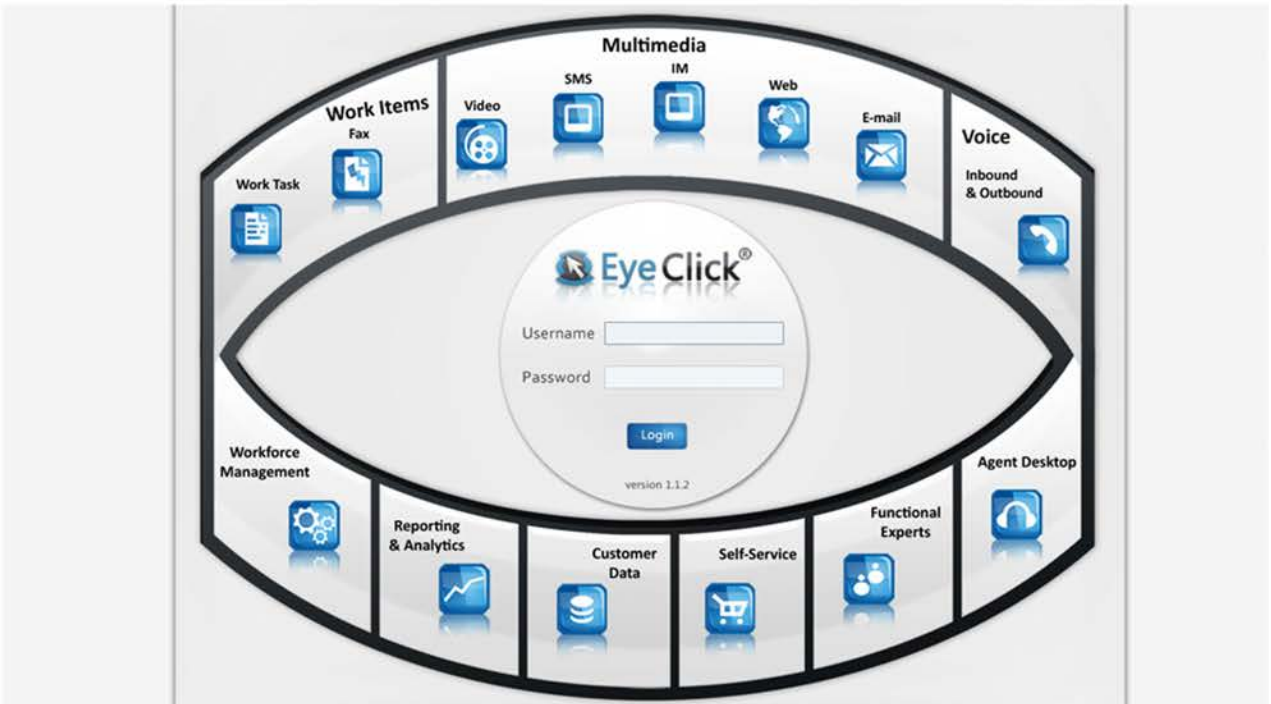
Multimedia

Work Items

Fax

Work Task

Video

SMS

IM

Web

E-mail

Voice

Inbound & Outbound

EyeClick®

Username

Password

Login

version 1.1.2

Workforce Management

Reporting & Analytics

Customer Data

Self-Service

Functional Experts

Agent Desktop